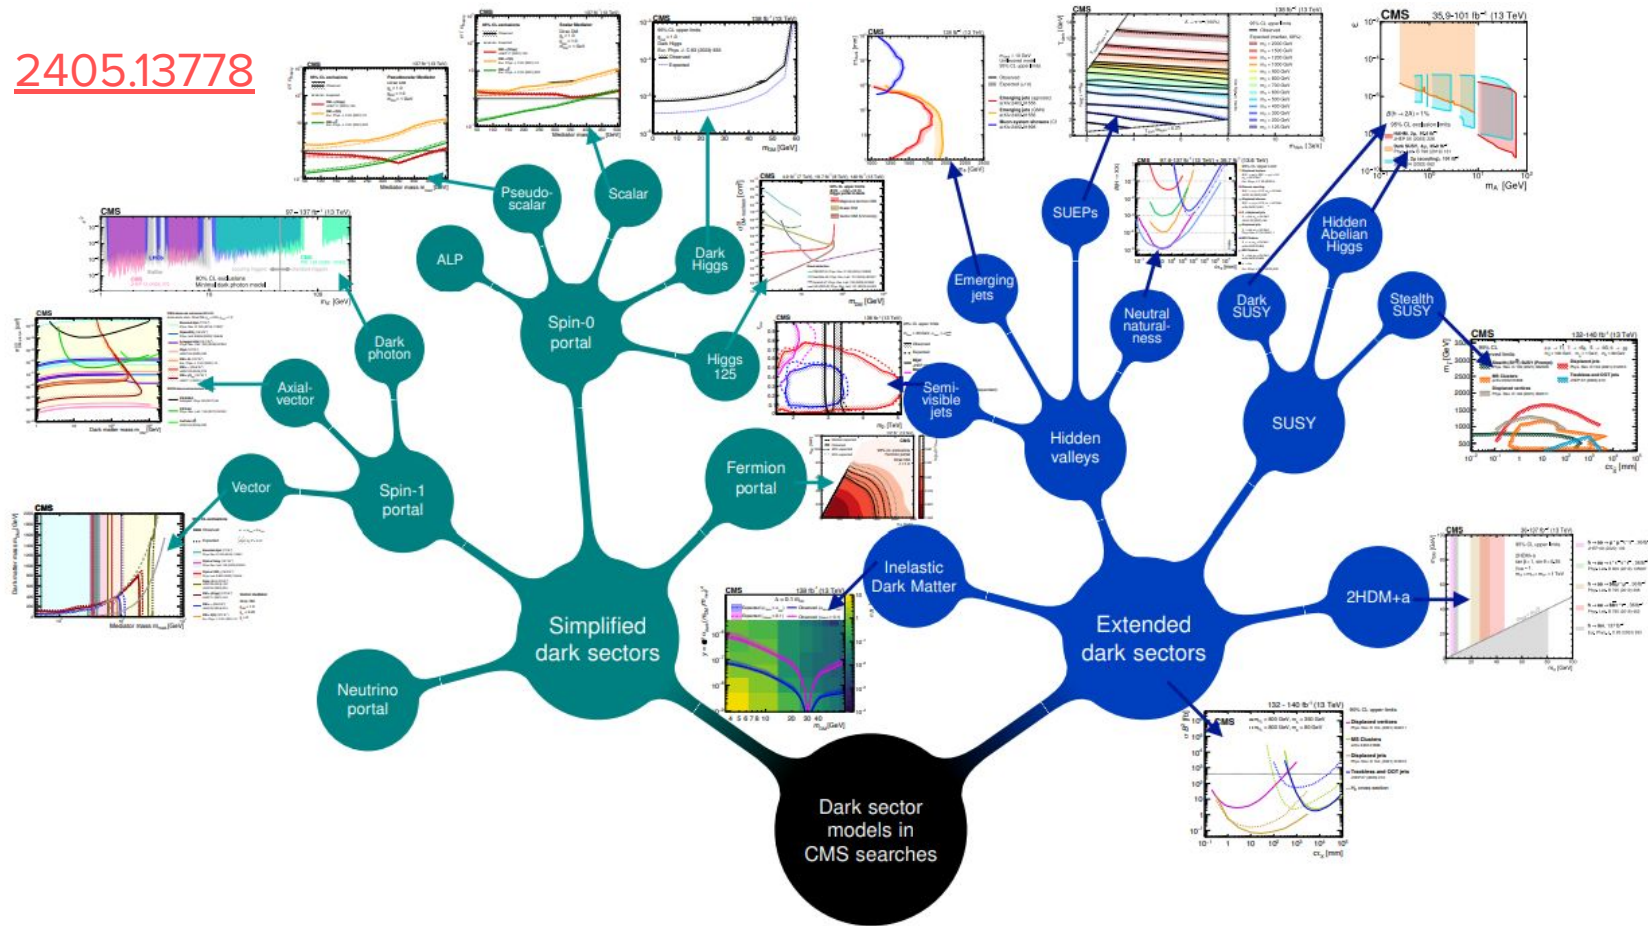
2405.13778

Dark sector models in CMS searches

Simplified dark sectors

Extended dark sectors

Spin-0 portal

Spin-1 portal

Fermion portal

Neutrino portal

ALP

Pseudo-scalar

Scalar

Dark Higgs

Higgs 125

Dark photon

Axial-vector

Vector

Inelastic Dark Matter

Hidden valleys

Semi-visible jets

Emerging jets

SUEPs

Neutral naturalness

SUSY

Dark SUSY

Hidden Abelian Higgs

Stealth SUSY

2HDM+a

CMS

CMS

CMS

CMS

CMS

CMS

CMS

CMS

CMS

CMS

CMS

CMS

CMS

CMS

CMS

CMS

35.9-101 fb$^{-1}$ (13 TeV)

132 - 140 fb$^{-1}$ (13 TeV)

132-140 fb$^{-1}$ (13 TeV)

138 fb$^{-1}$ (13 TeV)

m$_A$ [GeV]

c$\tau_0$ [mm]

c$\tau_s$ [mm]

m$_{DM}$ [GeV]